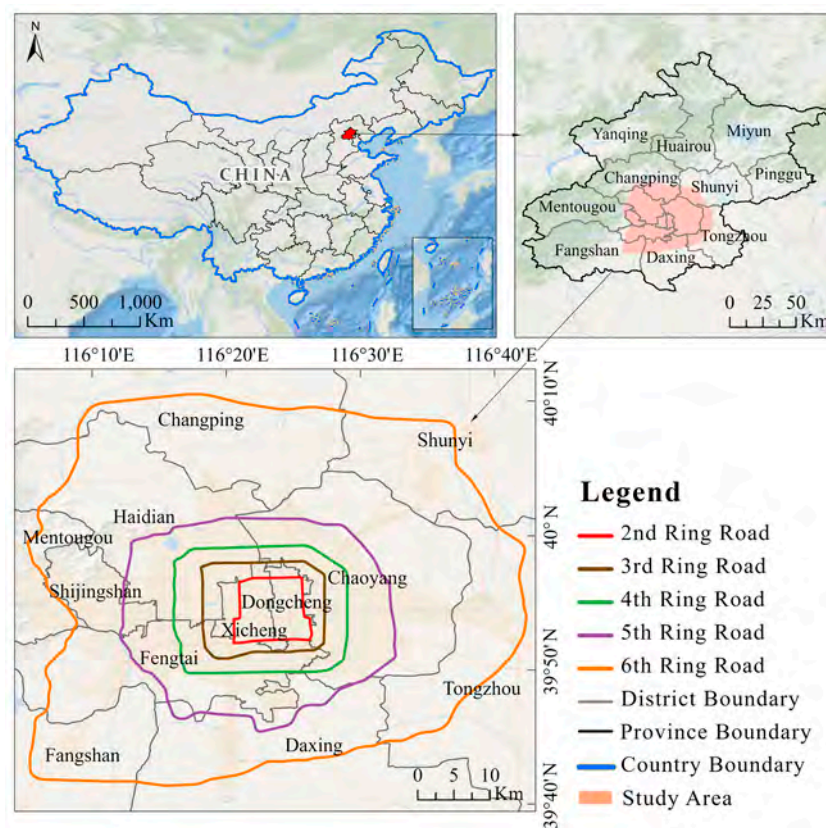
N

CHINA

0 500 1,000
Km

Yanqing
Huairou
Miyun
Changping
Shunyi
Pinggu
Mentougou
Tongzhou
Fangshan
Daxing

0 25 50
Km

116°10'E 116°20'E 116°30'E 116°40'E

40°10'N
40° N
39°50'N
39°40'N

Changping
Shunyi
Haidian
Mentougou
Chaoyang
Shijingshan
Dongcheng
Xicheng
Fengtai
Tongzhou
Fangshan
Daxing

0 5 10
Km

Legend
2nd Ring Road
3rd Ring Road
4th Ring Road
5th Ring Road
6th Ring Road
District Boundary
Province Boundary
Country Boundary
Study Area